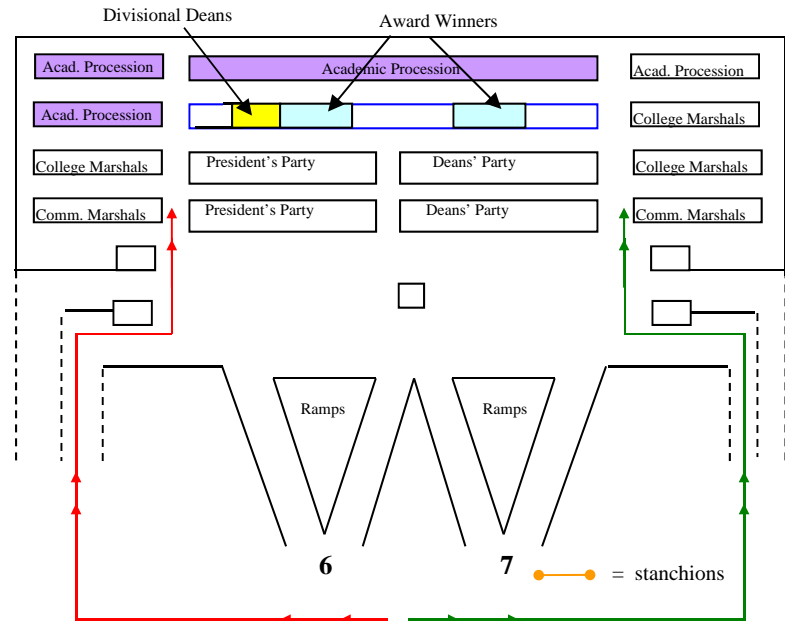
Divisional Deans

Award Winners

Acad. Procession

Academic Procession

Acad. Procession

Acad. Procession

College Marshals

College Marshals

President's Party

Deans' Party

College Marshals

Comm. Marshals

President's Party

Deans' Party

Comm. Marshals

Ramps

Ramps

6

7

= stanchions